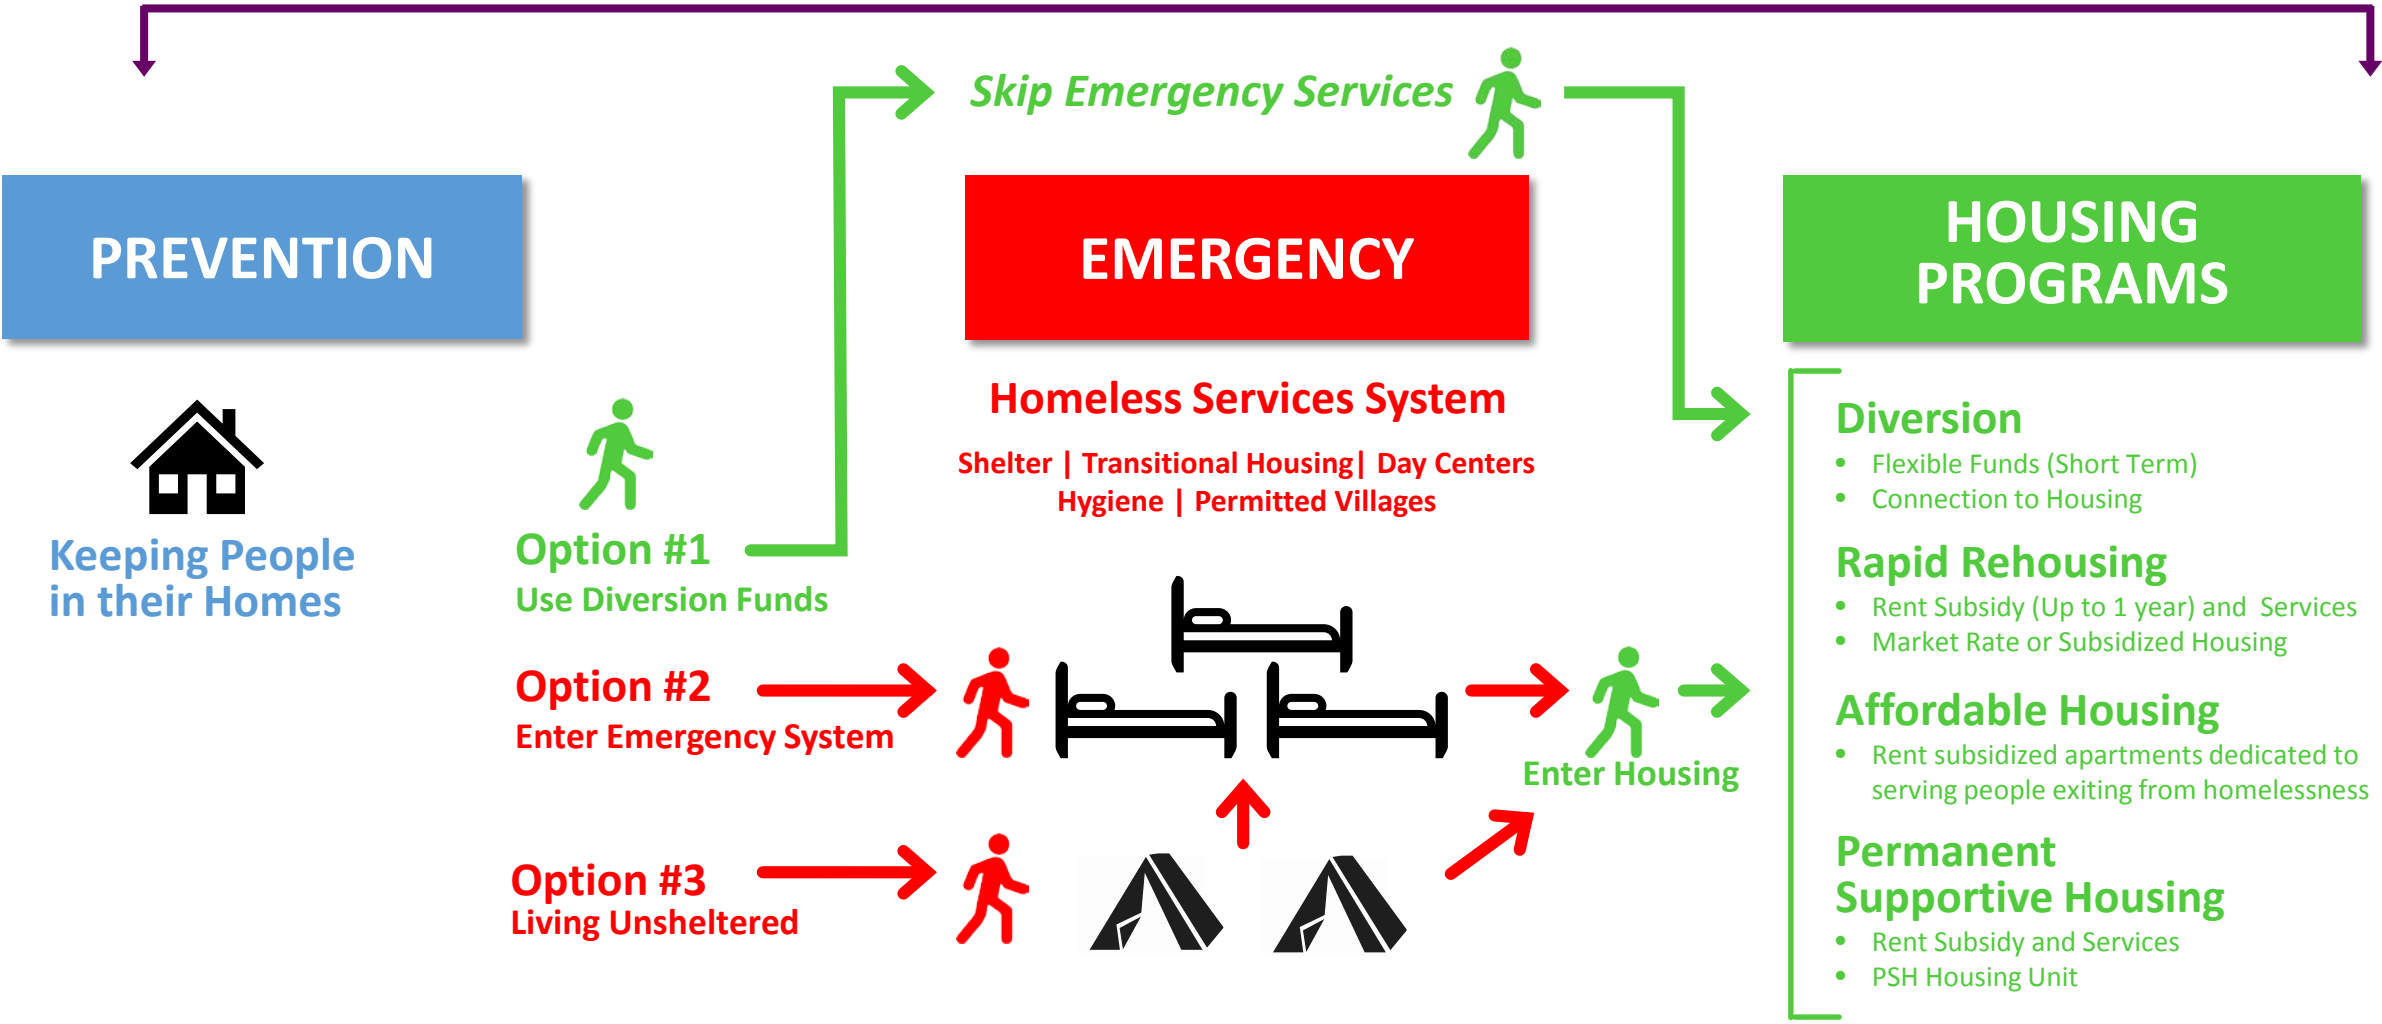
Skip Emergency Services

PREVENTION

EMERGENCY

HOUSING PROGRAMS

Keeping People in their Homes

Option #1
Use Diversion Funds

Homeless Services System

Shelter | Transitional Housing| Day Centers
Hygiene | Permitted Villages

Option #2
Enter Emergency System

Option #3
Living Unsheltered

Enter Housing

Diversion
- Flexible Funds (Short Term)
- Connection to Housing

Rapid Rehousing
- Rent Subsidy (Up to 1 year) and Services
- Market Rate or Subsidized Housing

Affordable Housing
- Rent subsidized apartments dedicated to serving people exiting from homelessness

Permanent Supportive Housing
- Rent Subsidy and Services
- PSH Housing Unit